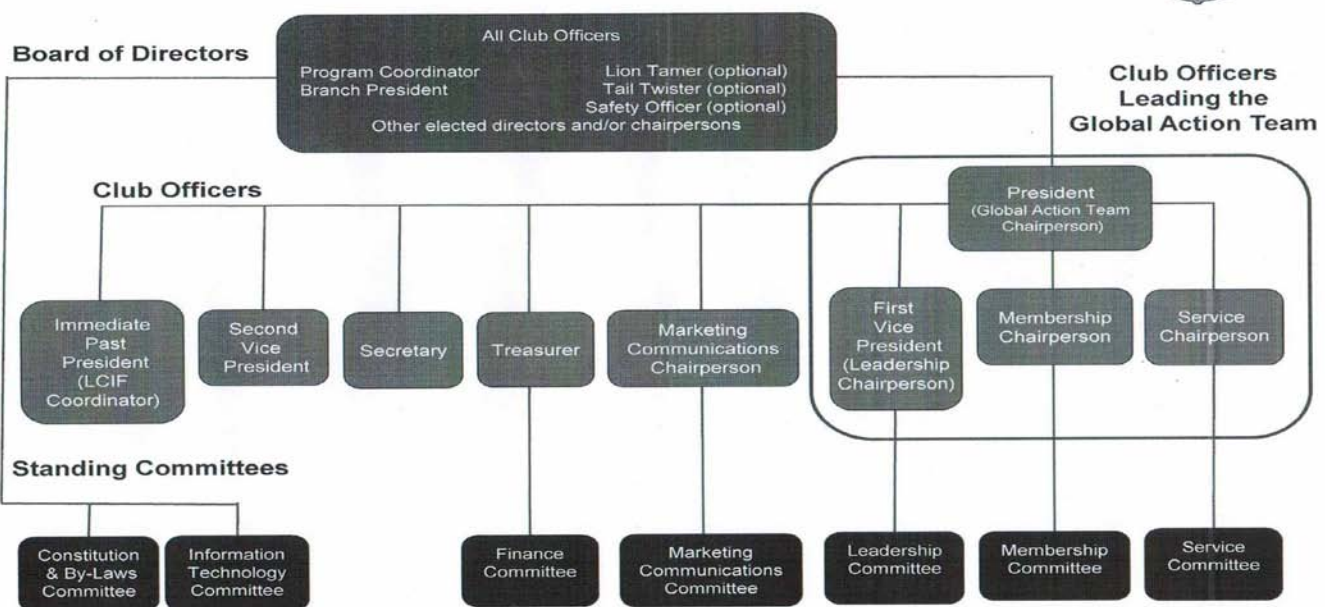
Board of Directors

All Club Officers

Program Coordinator
Branch President

Lion Tamer (optional)
Tail Twister (optional)
Safety Officer (optional)

Other elected directors and/or chairpersons

Club Officers Leading the Global Action Team

Club Officers

President (Global Action Team Chairperson)

Immediate Past President (LCIF Coordinator)

Second Vice President

Secretary

Treasurer

Marketing Communications Chairperson

First Vice President (Leadership Chairperson)

Membership Chairperson

Service Chairperson

Standing Committees

Constitution & By-Laws Committee

Information Technology Committee

Finance Committee

Marketing Communications Committee

Leadership Committee

Membership Committee

Service Committee